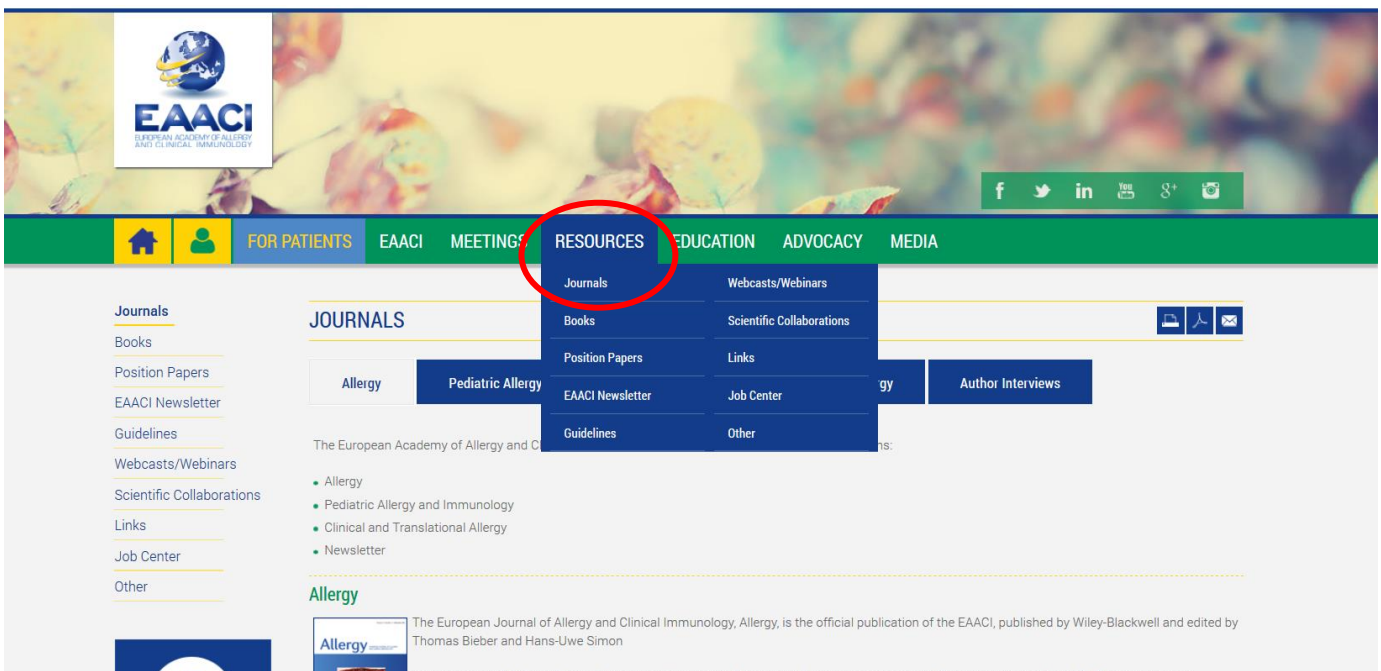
EAACI
EUROPEAN ACADEMY OF ALLERGY AND CLINICAL IMMUNOLOGY

FOR PATIENTS EAACI MEETINGS RESOURCES EDUCATION ADVOCACY MEDIA

Journals
Books
Position Papers
EAACI Newsletter
Guidelines
Webcasts/Webinars
Scientific Collaborations
Links
Job Center
Other

Journals
Books
Position Papers
EAACI Newsletter
Guidelines
Webcasts/Webinars
Scientific Collaborations
Links
Job Center
Other

JOURNALS

Allergy | Pediatric Allergy | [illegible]rgy | Author Interviews

The European Academy of Allergy and Cl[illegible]ns:

- Allergy
- Pediatric Allergy and Immunology
- Clinical and Translational Allergy
- Newsletter

Allergy

Allergy

The European Journal of Allergy and Clinical Immunology, Allergy, is the official publication of the EAACI, published by Wiley-Blackwell and edited by Thomas Bieber and Hans-Uwe Simon